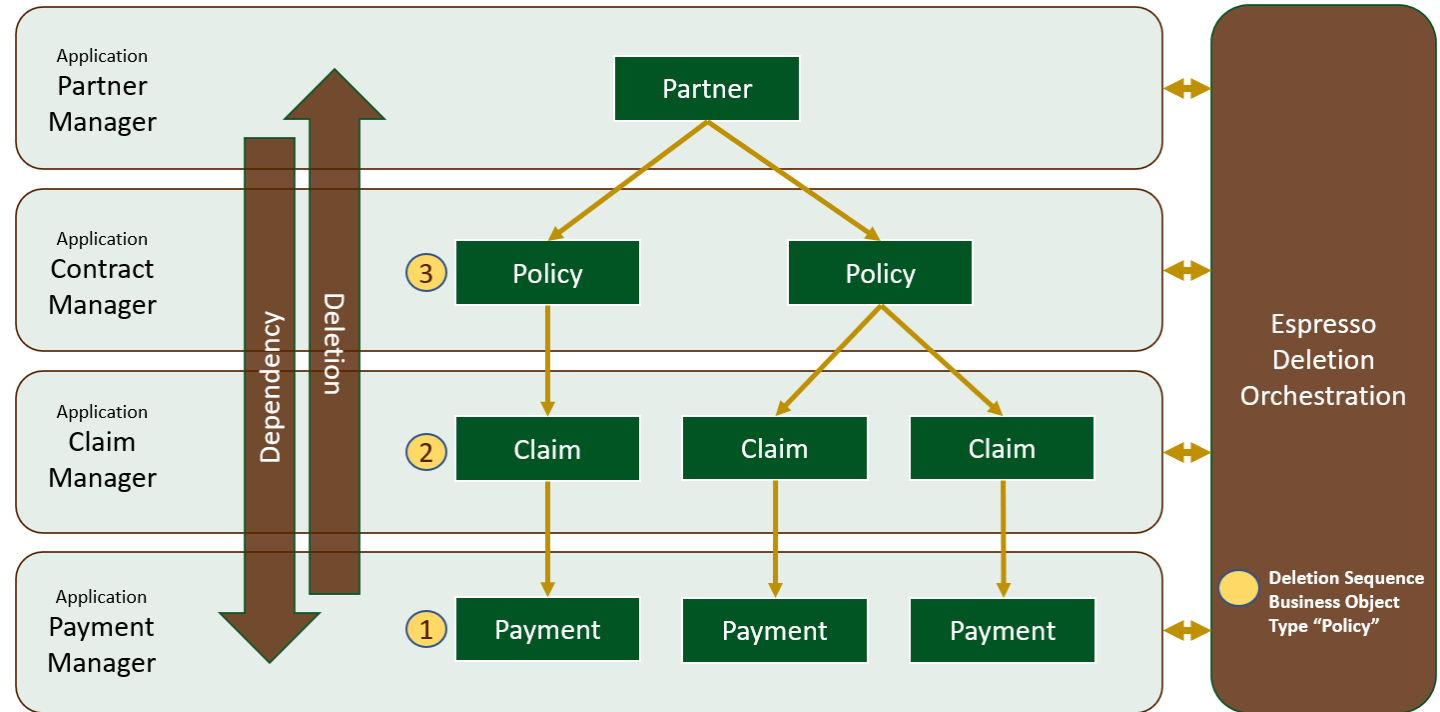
Application
Partner Manager

Partner

Application
Contract Manager

3 Policy

Policy

Application
Claim Manager

2 Claim

Claim

Claim

Application
Payment Manager

1 Payment

Payment

Payment

Dependency

Deletion

Espresso Deletion Orchestration

Deletion Sequence Business Object Type “Policy”